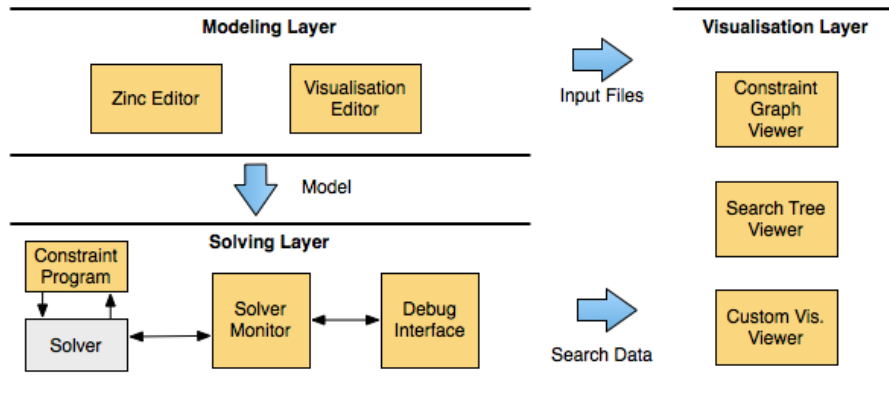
Modeling Layer

Zinc Editor

Visualisation Editor

Model

Solving Layer

Constraint Program

Solver

Solver Monitor

Debug Interface

Input Files

Search Data

Visualisation Layer

Constraint Graph Viewer

Search Tree Viewer

Custom Vis. Viewer